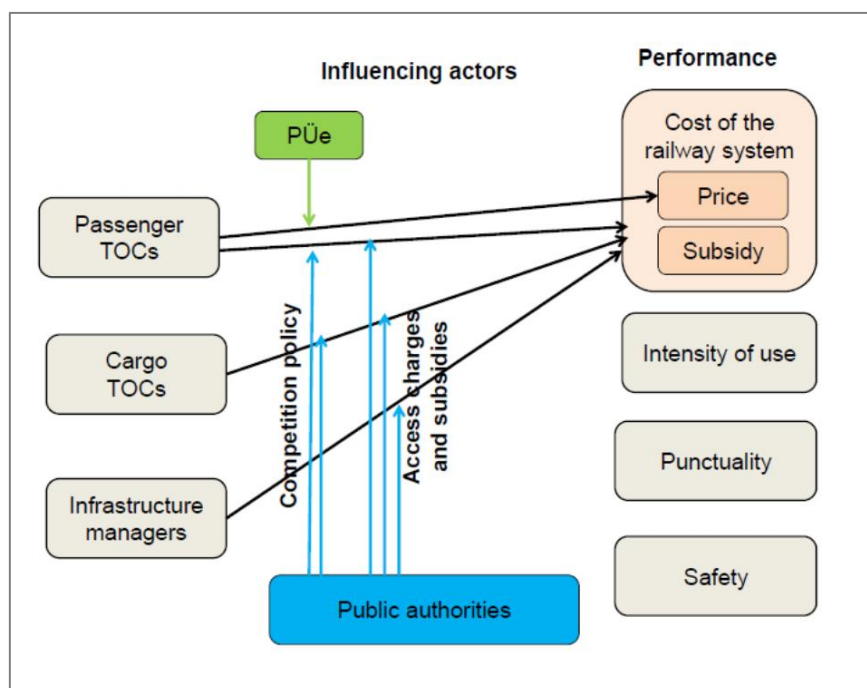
Influencing actors

Performance

PÜe

Cost of the railway system

Price

Subsidy

Passenger TOCs

Cargo TOCs

Infrastructure managers

Competition policy

Access charges and subsidies

Intensity of use

Punctuality

Safety

Public authorities